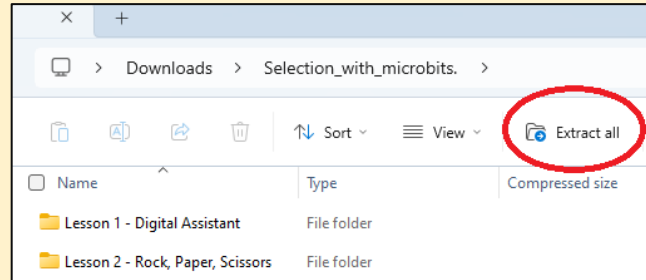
×   +

>   Downloads   >   Selection_with_microbits.   >

Sort   View   Extract all

| Name | Type | Compressed size |
|---|---|---|
| Lesson 1 - Digital Assistant | File folder | |
| Lesson 2 - Rock, Paper, Scissors | File folder | |